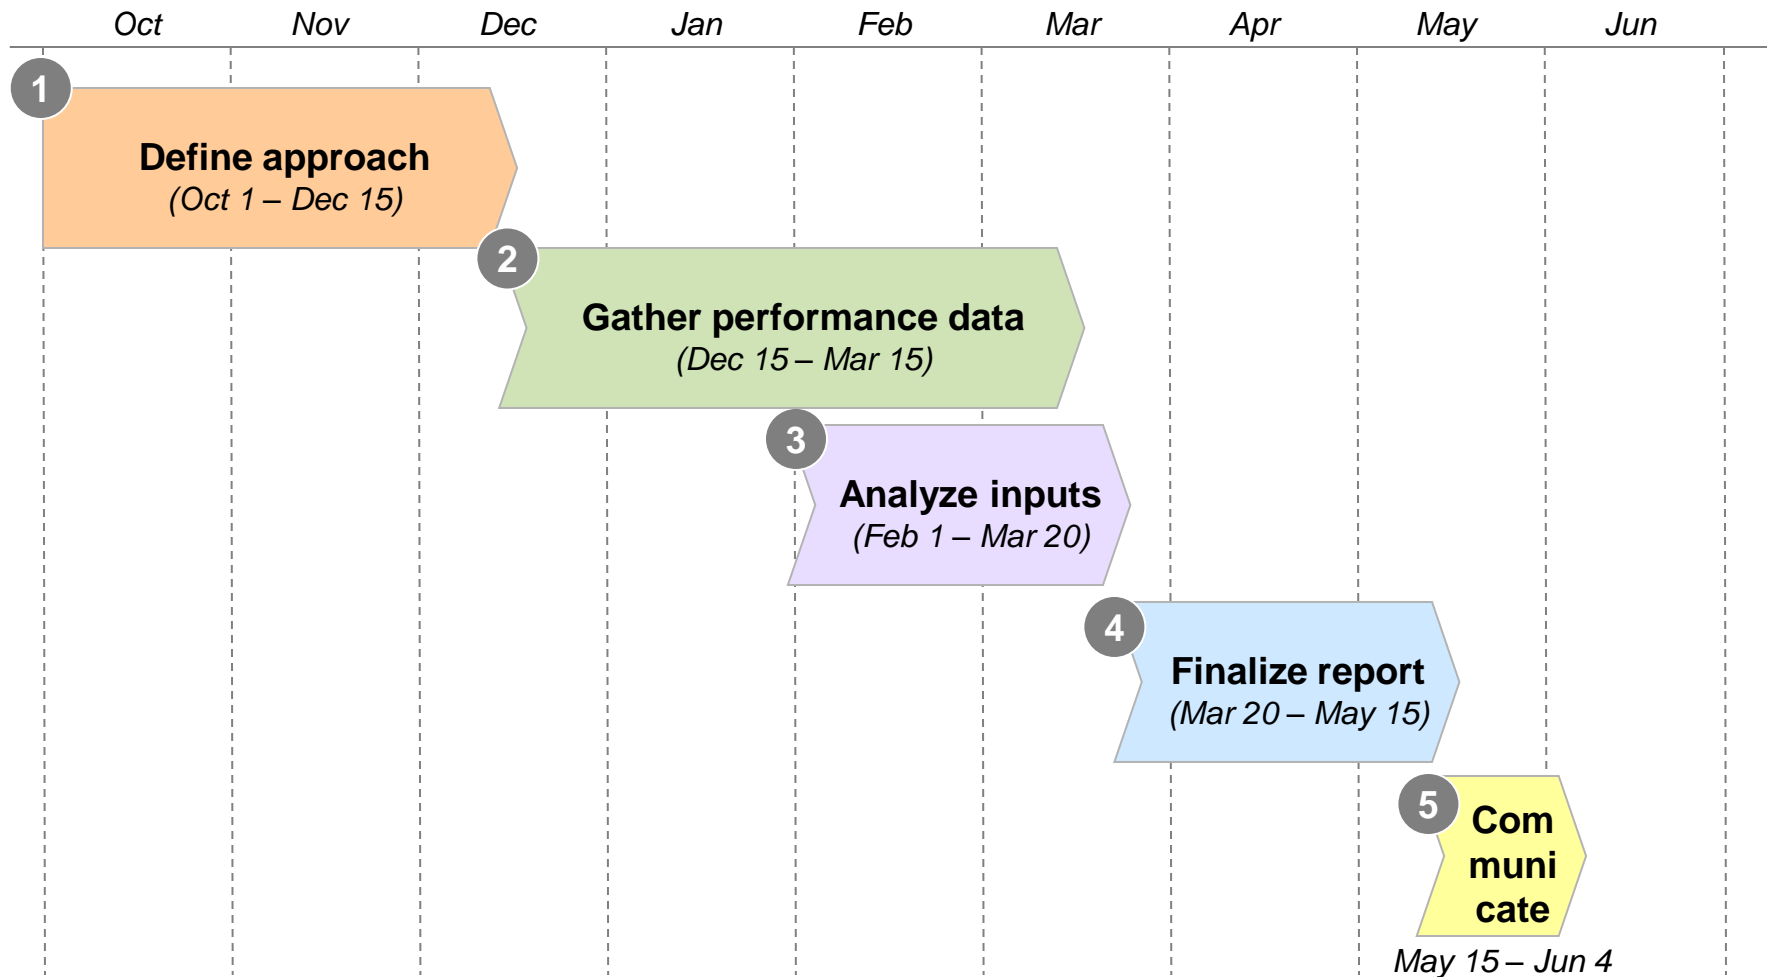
Oct Nov Dec Jan Feb Mar Apr May Jun

1
Define approach
(Oct 1 – Dec 15)

2
Gather performance data
(Dec 15 – Mar 15)

3
Analyze inputs
(Feb 1 – Mar 20)

4
Finalize report
(Mar 20 – May 15)

5
Com muni cate
May 15 – Jun 4